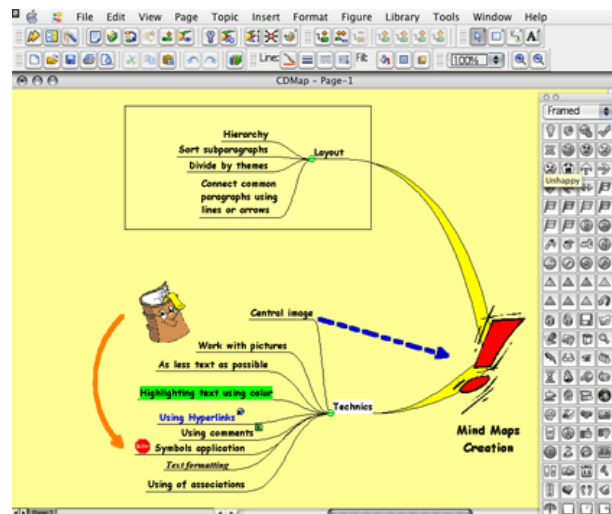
File Edit View Page Topic Insert Format Figure Library Tools Window Help

Line: Fill: 100%

CDMap - Page-1

Framed

Unhappy

Hierarchy
Sort subparagraphs
Divide by themes
Connect common paragraphs using lines or arrows
Layout

Central image
Work with pictures
As less text as possible
Highlighting text using color
Using Hyperlinks
Using comments
Symbols application
Text formatting
Using of associations
Technics

Mind Maps Creation